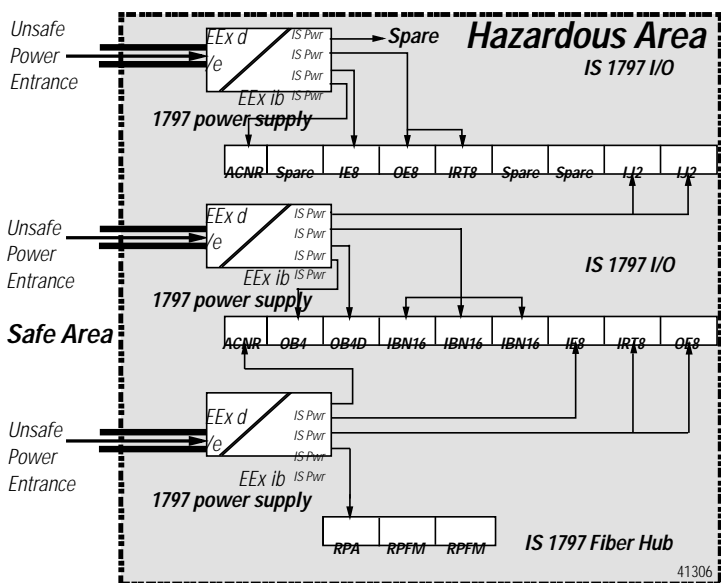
Unsafe Power Entrance

EEx d
/e
IS Pwr
IS Pwr
IS Pwr
EEx ib IS Pwr
Spare

Hazardous Area

IS 1797 I/O

1797 power supply

| ACNR | Spare | IE8 | OE8 | IRT8 | Spare | Spare | IJ2 | IJ2 |
|---|---|---|---|---|---|---|---|---|

Unsafe Power Entrance

EEx d
/e
IS Pwr
IS Pwr
IS Pwr
EEx ib IS Pwr

IS 1797 I/O

1797 power supply

Safe Area

| ACNR | OB4 | OB4D | IBN16 | IBN16 | IBN16 | IE8 | IRT8 | OE8 |
|---|---|---|---|---|---|---|---|---|

Unsafe Power Entrance

EEx d
/e
IS Pwr
IS Pwr
IS Pwr
EEx ib IS Pwr

1797 power supply

| RPA | RPFM | RPFM |
|---|---|---|

IS 1797 Fiber Hub

41306